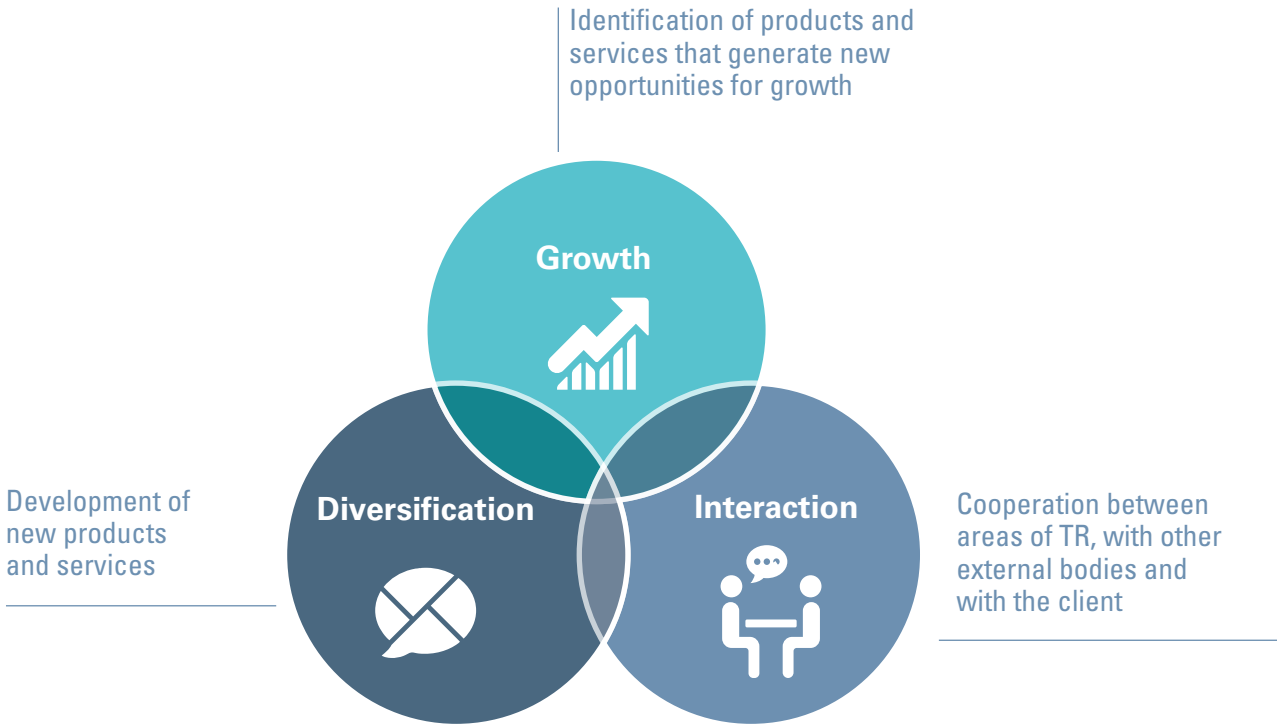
Identification of products and services that generate new opportunities for growth

Growth

Development of new products and services

Diversification

Interaction

Cooperation between areas of TR, with other external bodies and with the client